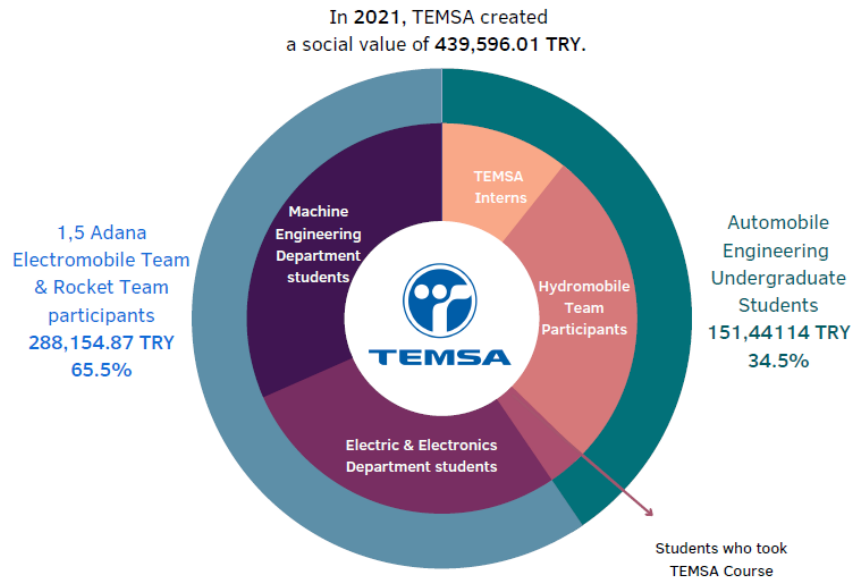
In 2021, TEMSA created a social value of 439,596.01 TRY.

1,5 Adana Electromobile Team & Rocket Team participants
288,154.87 TRY
65.5%

Machine Engineering Department students

TEMSA Interns

Hydromobile Team Participants

Electric & Electronics Department students

TEMSA

Automobile Engineering Undergraduate Students
151,44114 TRY
34.5%

Students who took TEMSA Course